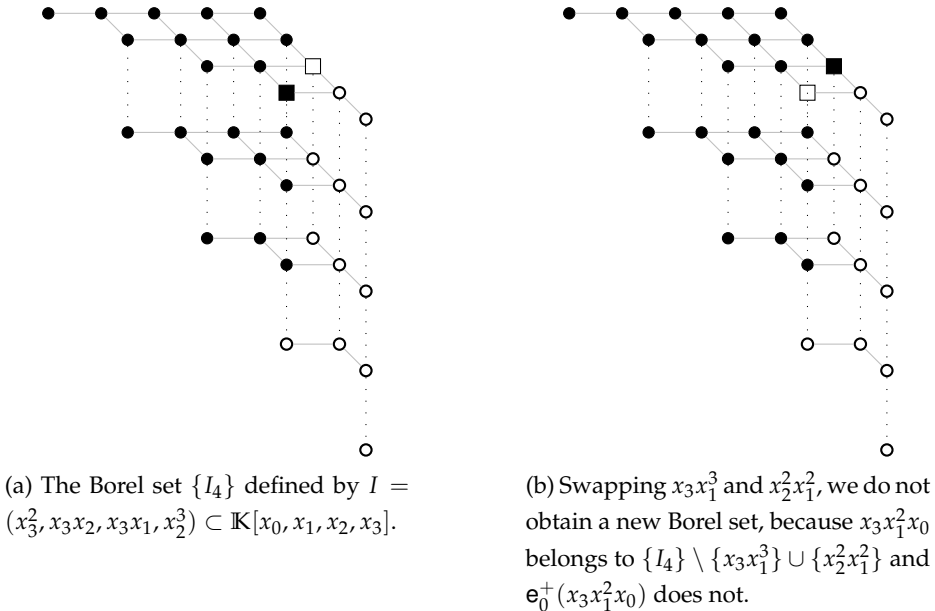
(a) The Borel set $\{I_4\}$ defined by $I = (x_3^2, x_3x_2, x_3x_1, x_2^3) \subset \mathbb{K}[x_0, x_1, x_2, x_3]$.

(b) Swapping $x_3x_1^3$ and $x_2^2x_1^2$, we do not obtain a new Borel set, because $x_3x_1^2x_0$ belongs to $\{I_4\} \setminus \{x_3x_1^3\} \cup \{x_2^2x_1^2\}$ and $\mathsf{e}_0^+(x_3x_1^2x_0)$ does not.